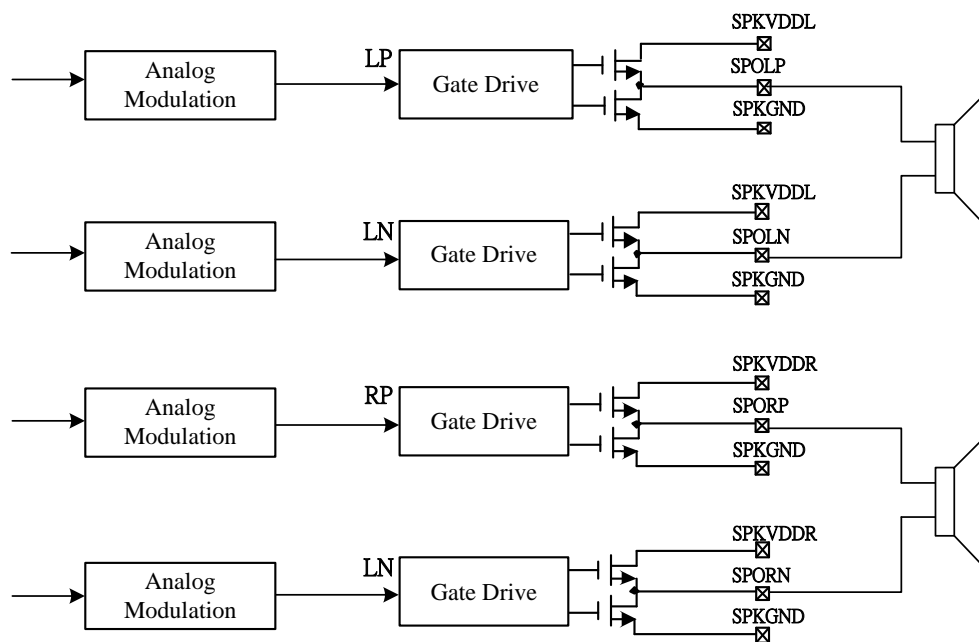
Analog Modulation

LP

Gate Drive

SPKVDDL

SPOLP

SPKGND

Analog Modulation

LN

Gate Drive

SPKVDDL

SPOLN

SPKGND

Analog Modulation

RP

Gate Drive

SPKVDDR

SPORP

SPKGND

Analog Modulation

LN

Gate Drive

SPKVDDR

SPORN

SPKGND